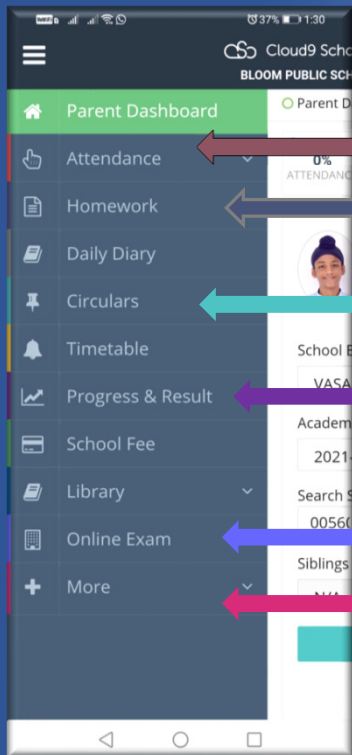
37% 1:30

Cloud9 Scho

BLOOM PUBLIC SCH

Parent Dashboard

Parent D

Attendance

0%

ATTENDANC

Homework

Daily Diary

Circulars

Timetable

School E

Progress & Result

VASA

Academ

School Fee

2021

Library

Search S

Online Exam

0056

Siblings

More

N/A